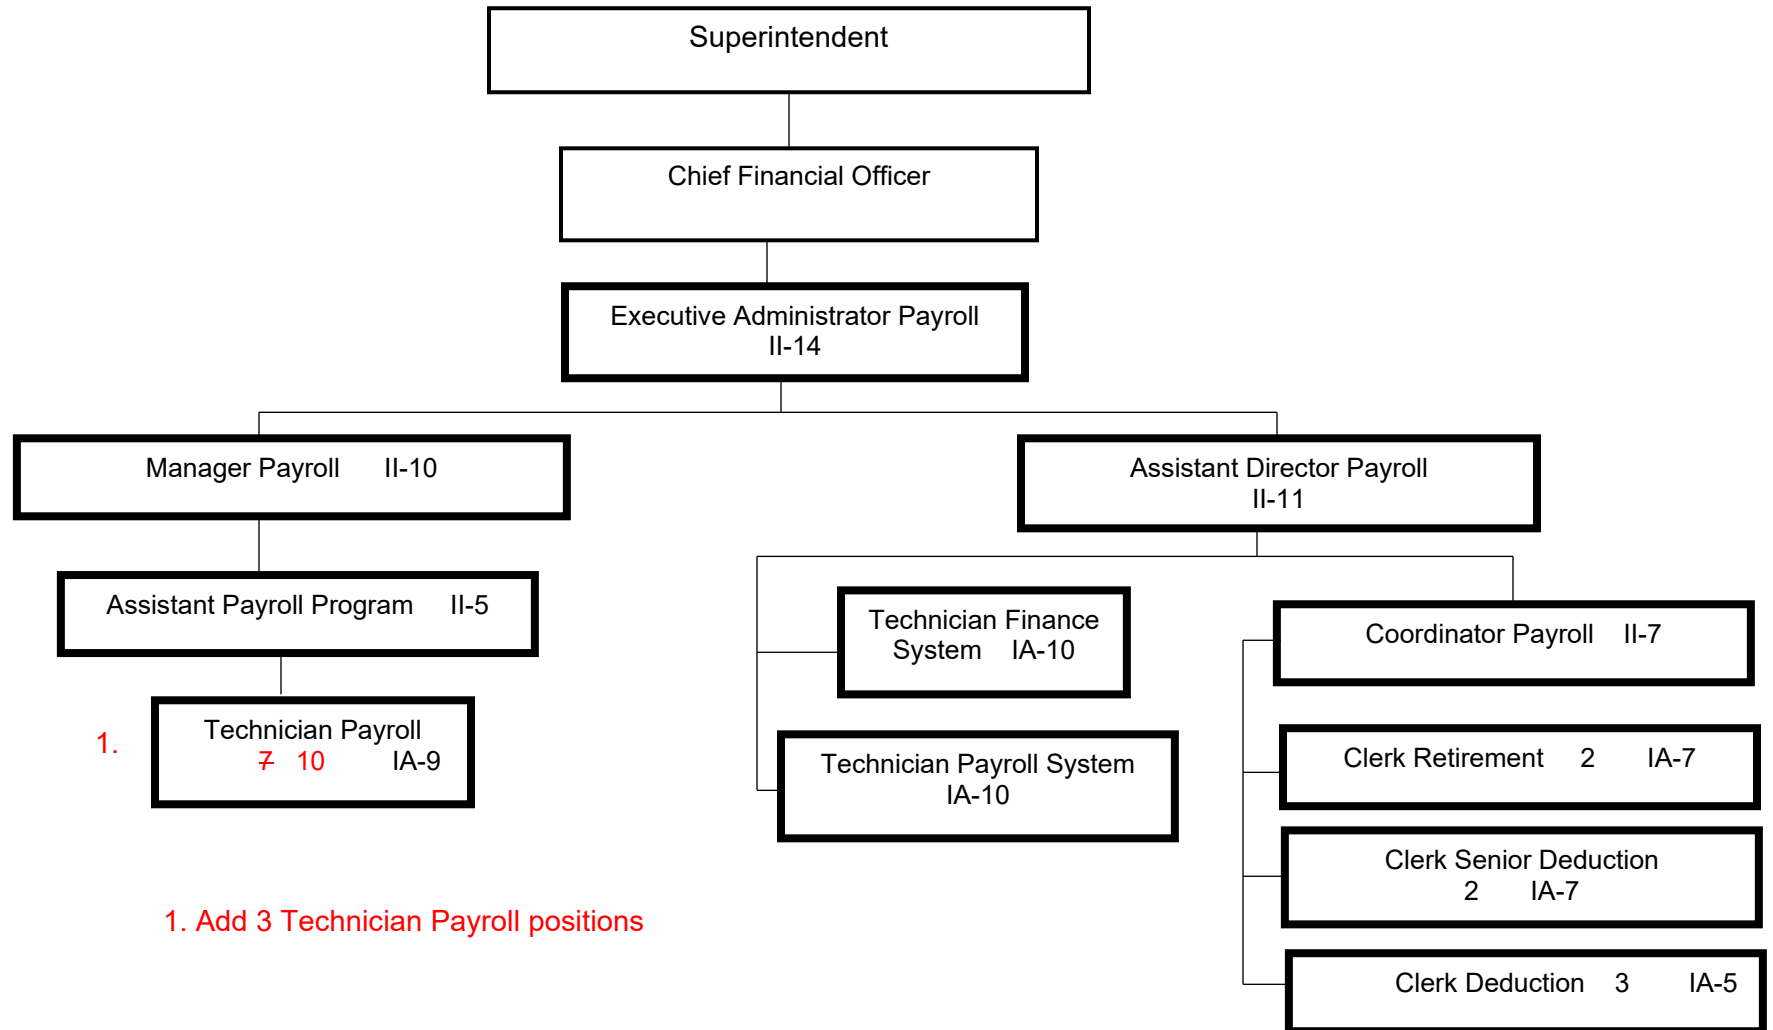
Superintendent

Chief Financial Officer

Executive Administrator Payroll
II-14

Manager Payroll II-10

Assistant Payroll Program II-5

1.

Technician Payroll
~~7~~ 10 IA-9

Assistant Director Payroll
II-11

Technician Finance System IA-10

Technician Payroll System
IA-10

Coordinator Payroll II-7

Clerk Retirement 2 IA-7

Clerk Senior Deduction
2 IA-7

Clerk Deduction 3 IA-5

1. Add 3 Technician Payroll positions